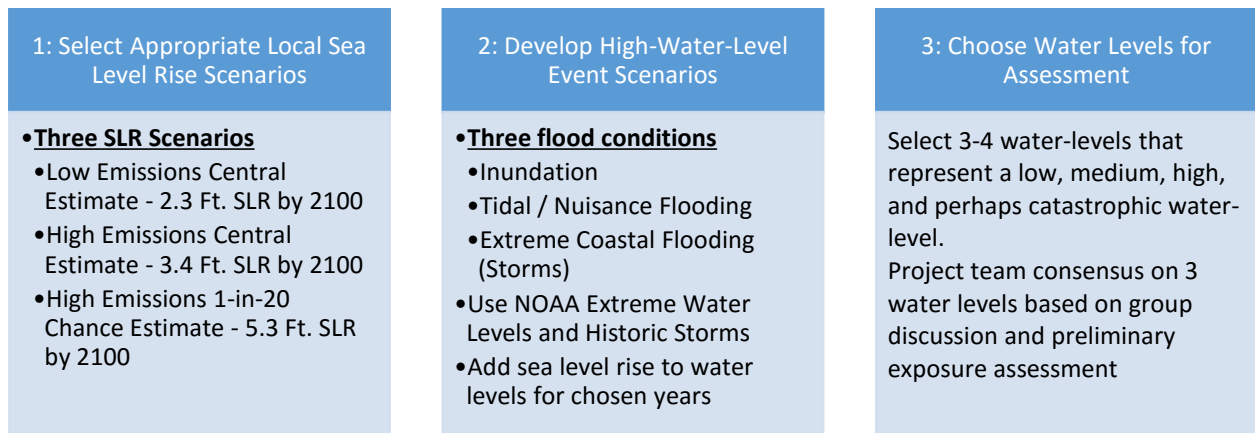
1: Select Appropriate Local Sea Level Rise Scenarios

•**Three SLR Scenarios**
•Low Emissions Central Estimate - 2.3 Ft. SLR by 2100
•High Emissions Central Estimate - 3.4 Ft. SLR by 2100
•High Emissions 1-in-20 Chance Estimate - 5.3 Ft. SLR by 2100

2: Develop High-Water-Level Event Scenarios

•**Three flood conditions**
•Inundation
•Tidal / Nuisance Flooding
•Extreme Coastal Flooding (Storms)
•Use NOAA Extreme Water Levels and Historic Storms
•Add sea level rise to water levels for chosen years

3: Choose Water Levels for Assessment

Select 3-4 water-levels that represent a low, medium, high, and perhaps catastrophic water-level.
Project team consensus on 3 water levels based on group discussion and preliminary exposure assessment